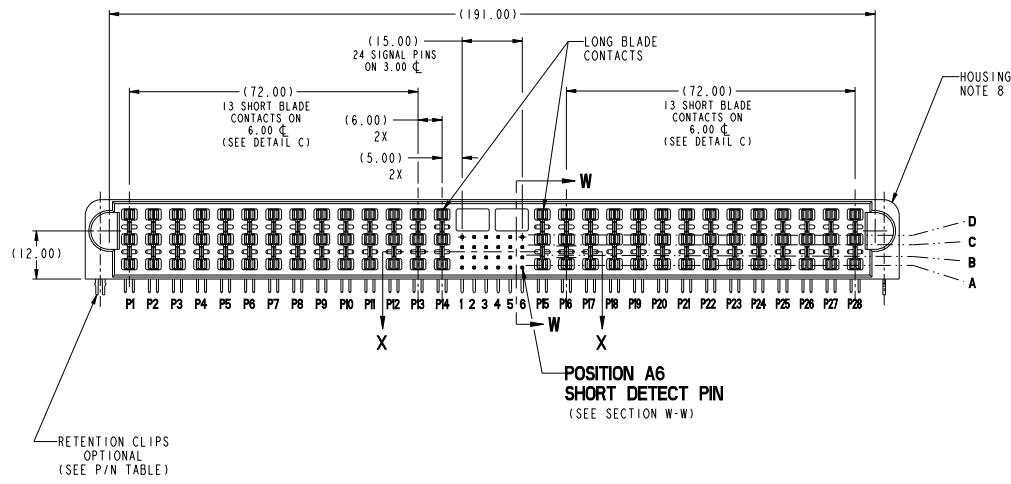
(191.00)

(15.00)
24 SIGNAL PINS
ON 3.00 ℄

LONG BLADE
CONTACTS

(72.00)
13 SHORT BLADE
CONTACTS ON
6.00 ℄
(SEE DETAIL C)

(6.00)
2X

(5.00)
2X

(72.00)
13 SHORT BLADE
CONTACTS ON
6.00 ℄
(SEE DETAIL C)

HOUSING
NOTE 8

W

(12.00)

D
C
B
A

P1 P2 P3 P4 P5 P6 P7 P8 P9 P10 P11 P12 P13 P14 1 2 3 4 5 6 P15 P16 P17 P18 P19 P20 P21 P22 P23 P24 P25 P26 P27 P28

X

W

X

POSITION A6
SHORT DETECT PIN
(SEE SECTION W-W)

RETENTION CLIPS
OPTIONAL
(SEE P/N TABLE)